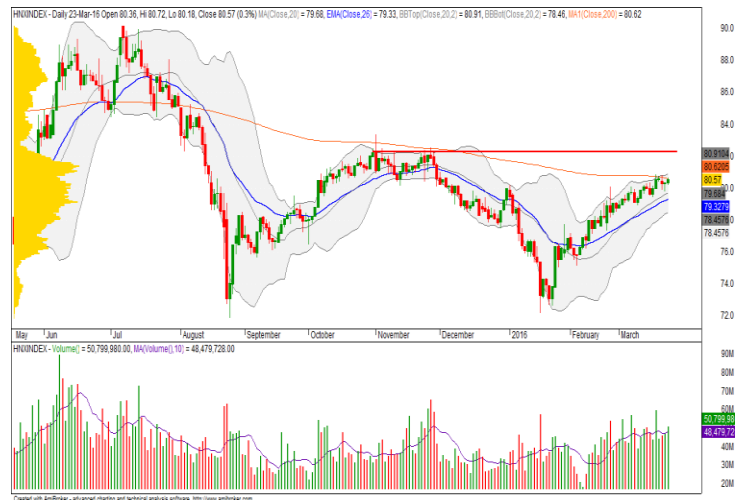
HNXINDEX - Daily 23-Mar-16 Open 80.36, Hi 80.72, Lo 80.18, Close 80.57 (0.3%) MA(Close,20) = 79.68, EMA(Close,26) = 79.33, BBTop(Close,20,2) = 80.91, BBBot(Close,20,2) = 78.46, MA1(Close,200) = 80.62

90.0
88.0
86.0
84.0
80.9104
80.6205
80.57
79.68
79.3278
78.4576
78.4576
76.0
74.0
72.0

May Jun Jul August September October November December 2016 February March

HNXINDEX - Volume() = 50,799,980.00, MA(Volume(),10) = 48,479,728.00

90M
80M
70M
60M
50,799,98
48,479,72
40M
30M
20M

Created with AmiBroker - advanced charting and technical analysis software. http://www.amibroker.com